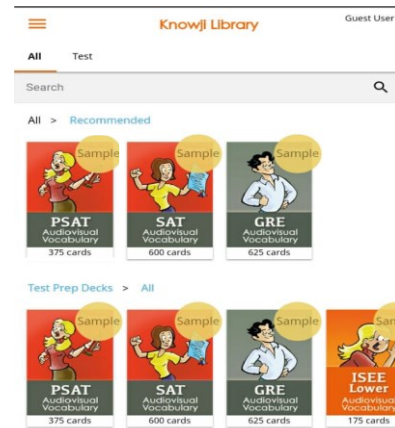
Knowji Library

Guest User

All

Test

Search

All > Recommended

Sample

PSAT
Audiovisual
Vocabulary

375 cards

Sample

SAT
Audiovisual
Vocabulary

600 cards

Sample

GRE
Audiovisual
Vocabulary

625 cards

Test Prep Decks > All

Sample

PSAT
Audiovisual
Vocabulary

375 cards

Sample

SAT
Audiovisual
Vocabulary

600 cards

Sample

GRE
Audiovisual
Vocabulary

625 cards

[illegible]

ISEE
Lower
Audiovisual
Vocabulary

175 cards